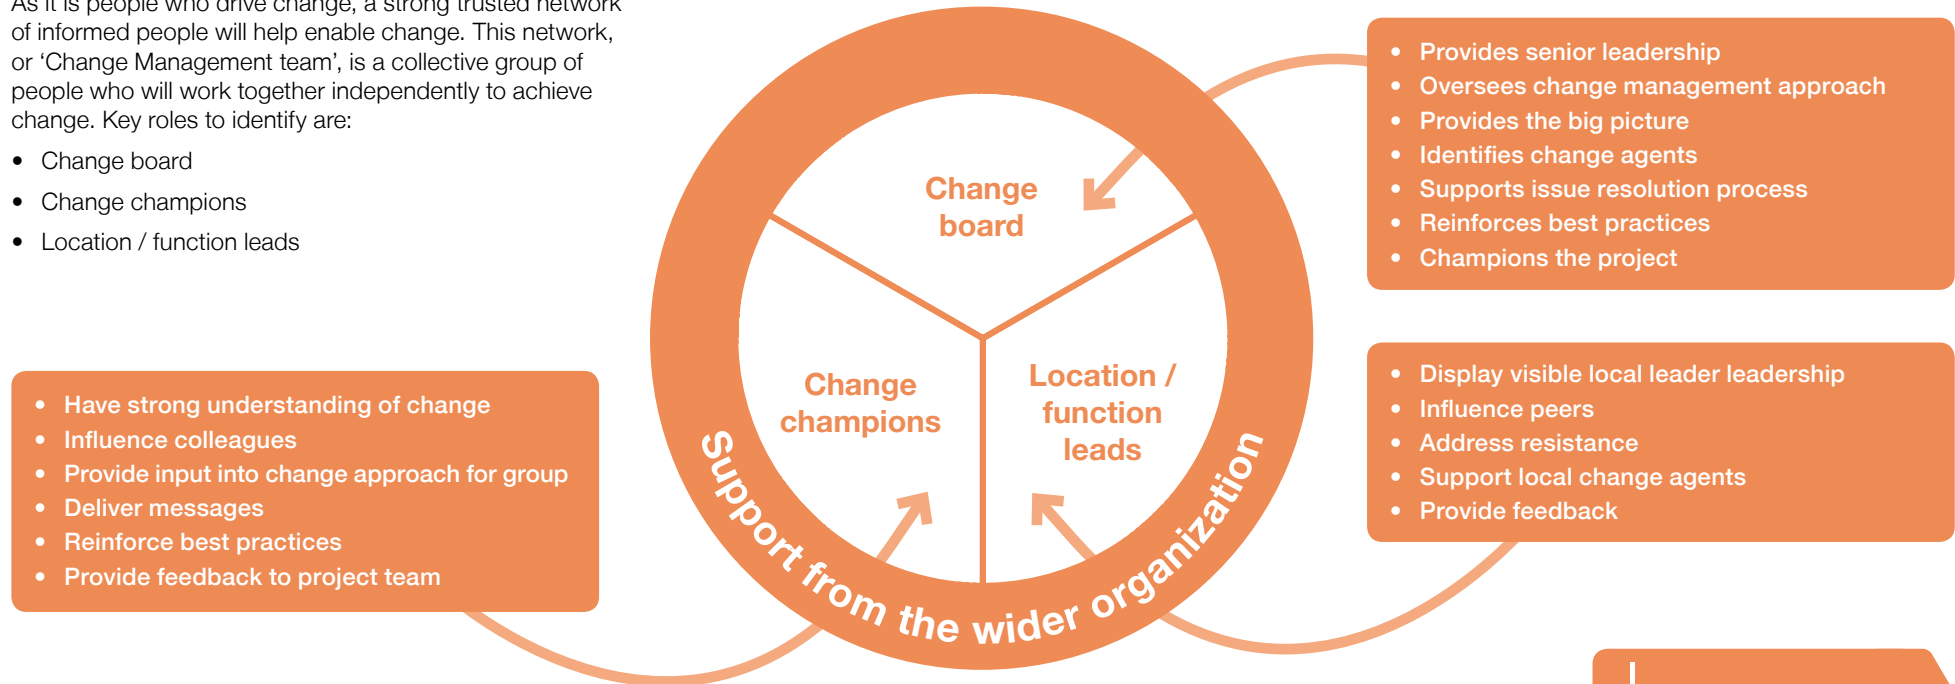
As it is people who drive change, a strong trusted network of informed people will help enable change. This network, or 'Change Management team', is a collective group of people who will work together independently to achieve change. Key roles to identify are:

- Change board
- Change champions
- Location / function leads

- Have strong understanding of change
- Influence colleagues
- Provide input into change approach for group
- Deliver messages
- Reinforce best practices
- Provide feedback to project team

Change board

Change champions

Location / function leads

Support from the wider organization

- Provides senior leadership
- Oversees change management approach
- Provides the big picture
- Identifies change agents
- Supports issue resolution process
- Reinforces best practices
- Champions the project

- Display visible local leader leadership
- Influence peers
- Address resistance
- Support local change agents
- Provide feedback

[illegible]